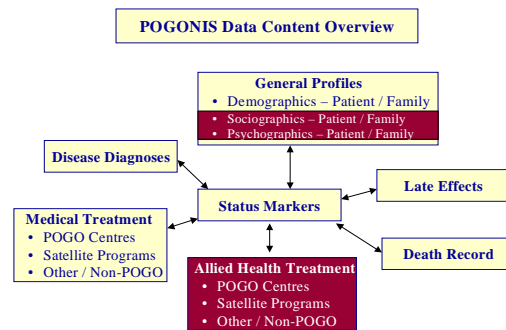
POGONIS Data Content Overview

General Profiles
• Demographics – Patient / Family
• Sociographics – Patient / Family
• Psychographics – Patient / Family

Disease Diagnoses

Late Effects

Status Markers

Medical Treatment
• POGO Centres
• Satellite Programs
• Other / Non-POGO

Death Record

Allied Health Treatment
• POGO Centres
• Satellite Programs
• Other / Non-POGO